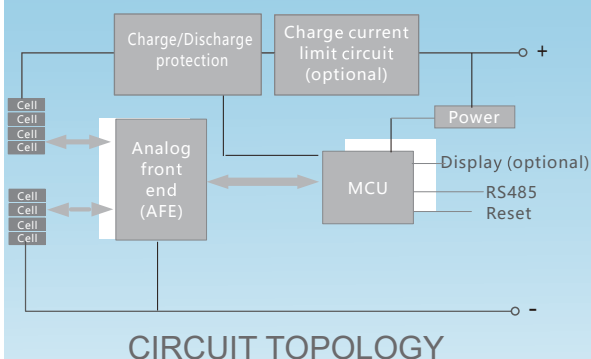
Charge/Discharge protection

Charge current limit circuit (optional)

+

Cell
Cell
Cell
Cell

Power

Analog front end (AFE)

MCU

Display (optional)
RS485
Reset

Cell
Cell
Cell
Cell

-

CIRCUIT TOPOLOGY